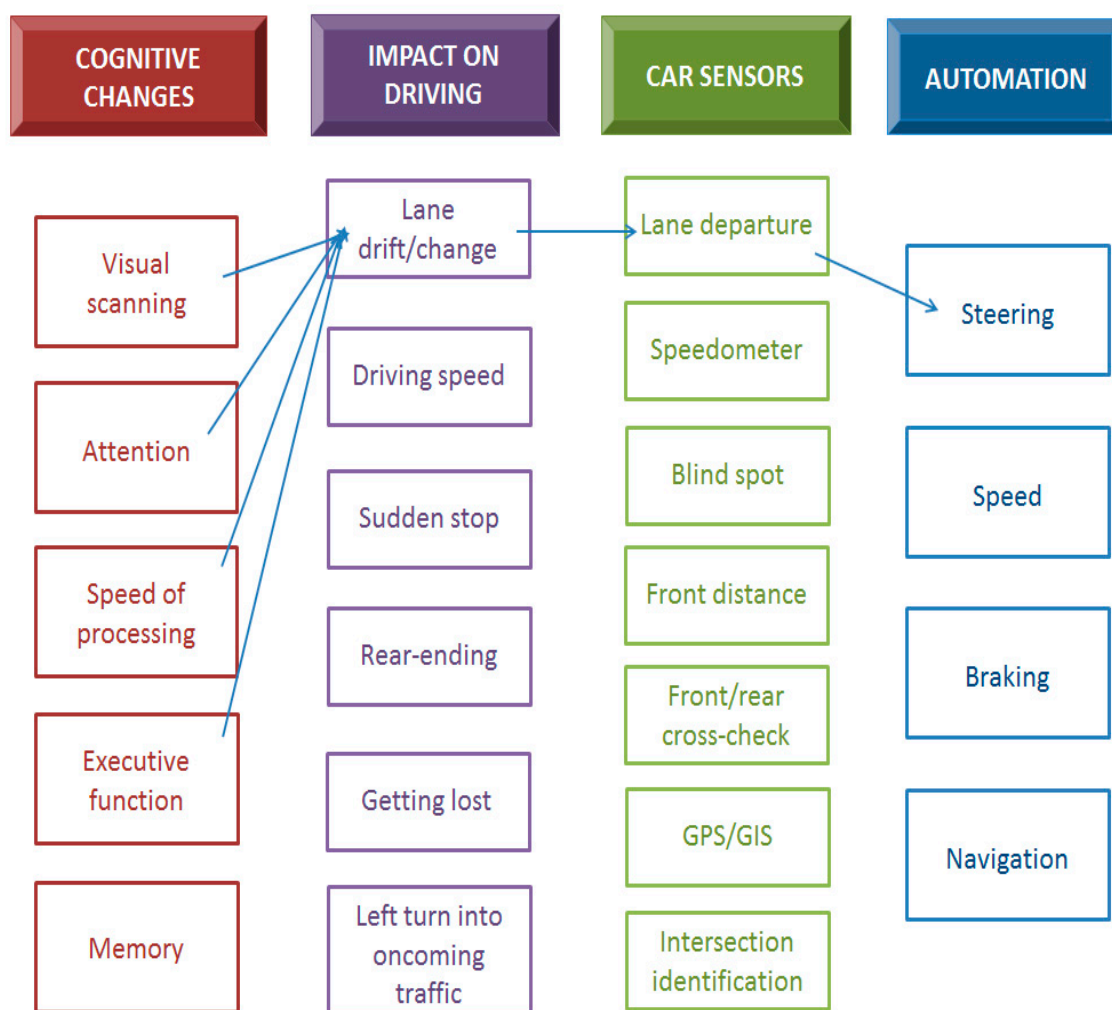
COGNITIVE CHANGES

Visual scanning

Attention

Speed of processing

Executive function

Memory

IMPACT ON DRIVING

Lane drift/change

Driving speed

Sudden stop

Rear-ending

Getting lost

Left turn into oncoming traffic

CAR SENSORS

Lane departure

Speedometer

Blind spot

Front distance

Front/rear cross-check

GPS/GIS

Intersection identification

AUTOMATION

Steering

Speed

Braking

Navigation